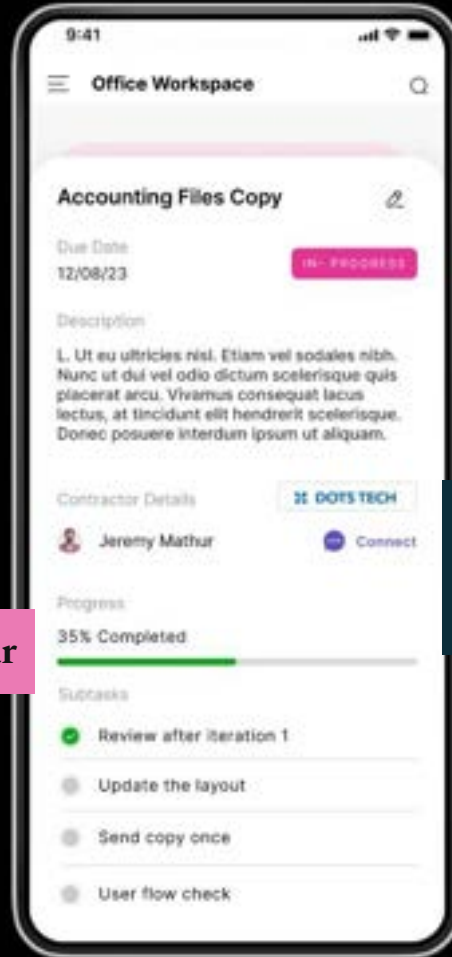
9:41

Office Workspace

Accounting Files Copy

Due Date
12/08/23

IN- PROGRESS

Description

L. Ut eu ultricies nisl. Etiam vel sodales nibh. Nunc ut dui vel odio dictum scelerisque quis placerat arcu. Vivamus consequat lacus lectus, at tincidunt elit hendrerit scelerisque. Donec posuere interdum ipsum ut aliquam.

Contractor Details

DOTS TECH

Jeremy Mathur

Connect

Progress

35% Completed

Subtasks

Review after iteration 1

Update the layout

Send copy once

User flow check

r